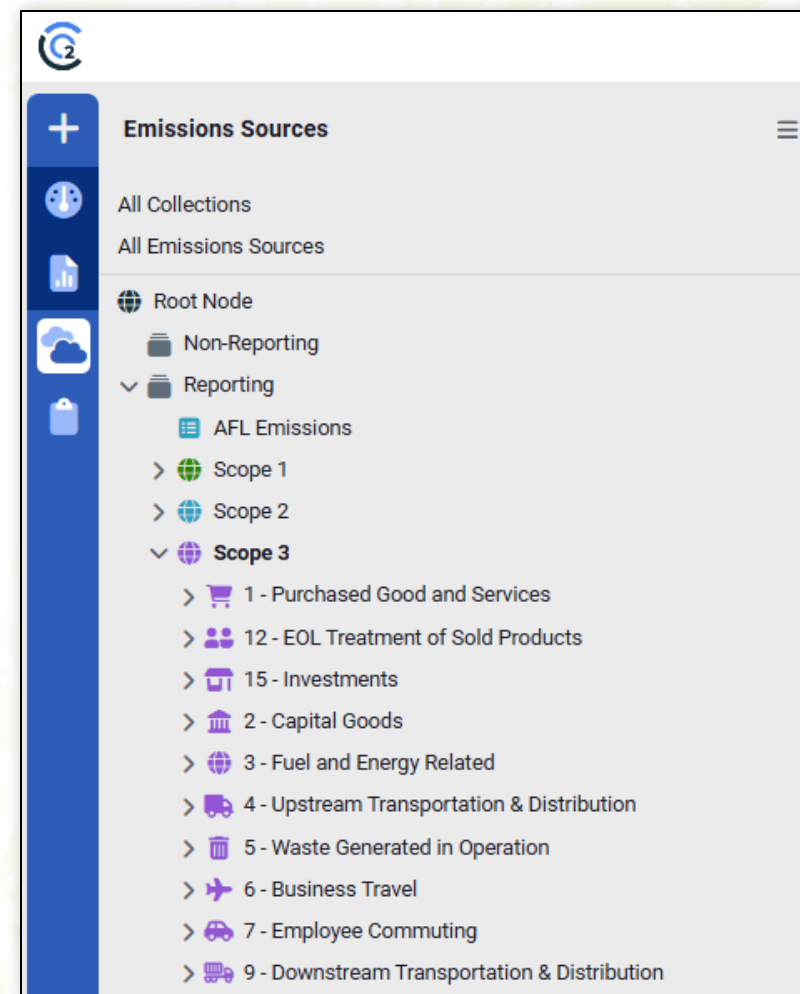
Emissions Sources

All Collections
All Emissions Sources

Root Node
Non-Reporting
Reporting
AFL Emissions
Scope 1
Scope 2
Scope 3
1 - Purchased Good and Services
12 - EOL Treatment of Sold Products
15 - Investments
2 - Capital Goods
3 - Fuel and Energy Related
4 - Upstream Transportation & Distribution
5 - Waste Generated in Operation
6 - Business Travel
7 - Employee Commuting
9 - Downstream Transportation & Distribution